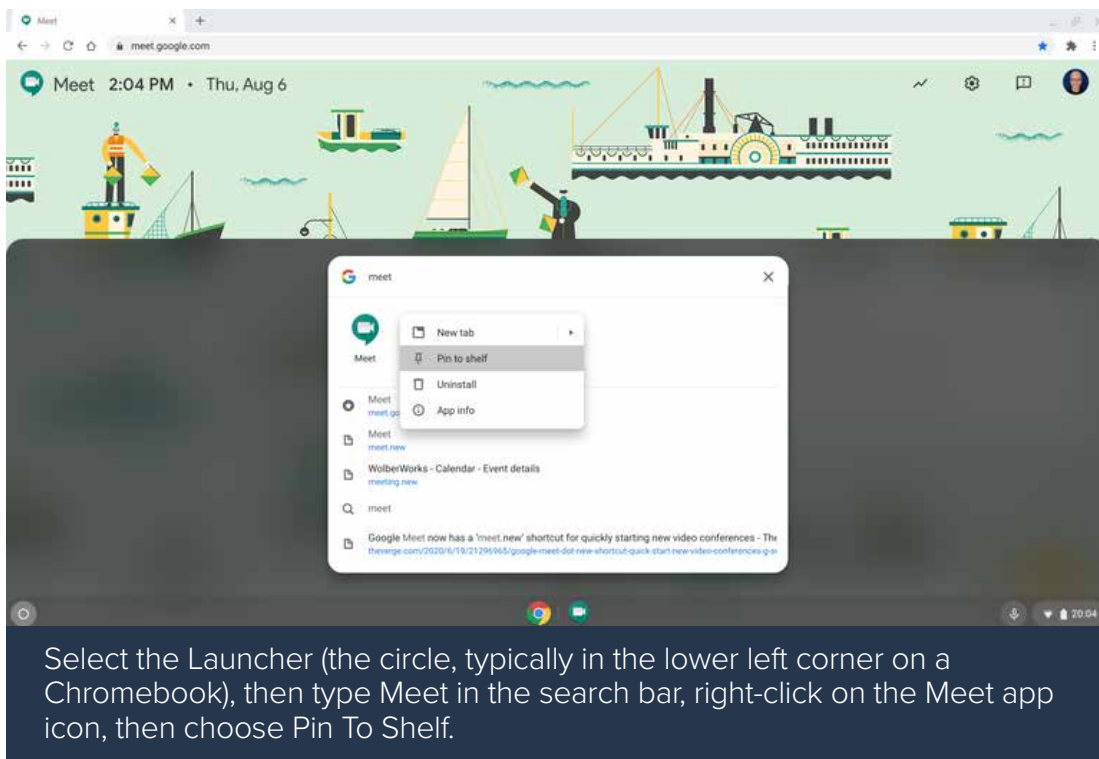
Meet

meet.google.com

Meet 2:04 PM • Thu, Aug 6

meet

Meet

New tab

Pin to shelf

Uninstall

App info

Meet
meet.go

Meet
meet.new

WolberWorks - Calendar - Event details
meeting.new

meet

Google Meet now has a 'meet.new' shortcut for quickly starting new video conferences - The
theverge.com/2020/6/19/21296965/google-meet-dot-new-shortcut-quick-start-new-video-conferences-g-s

20:04

Select the Launcher (the circle, typically in the lower left corner on a Chromebook), then type Meet in the search bar, right-click on the Meet app icon, then choose Pin To Shelf.